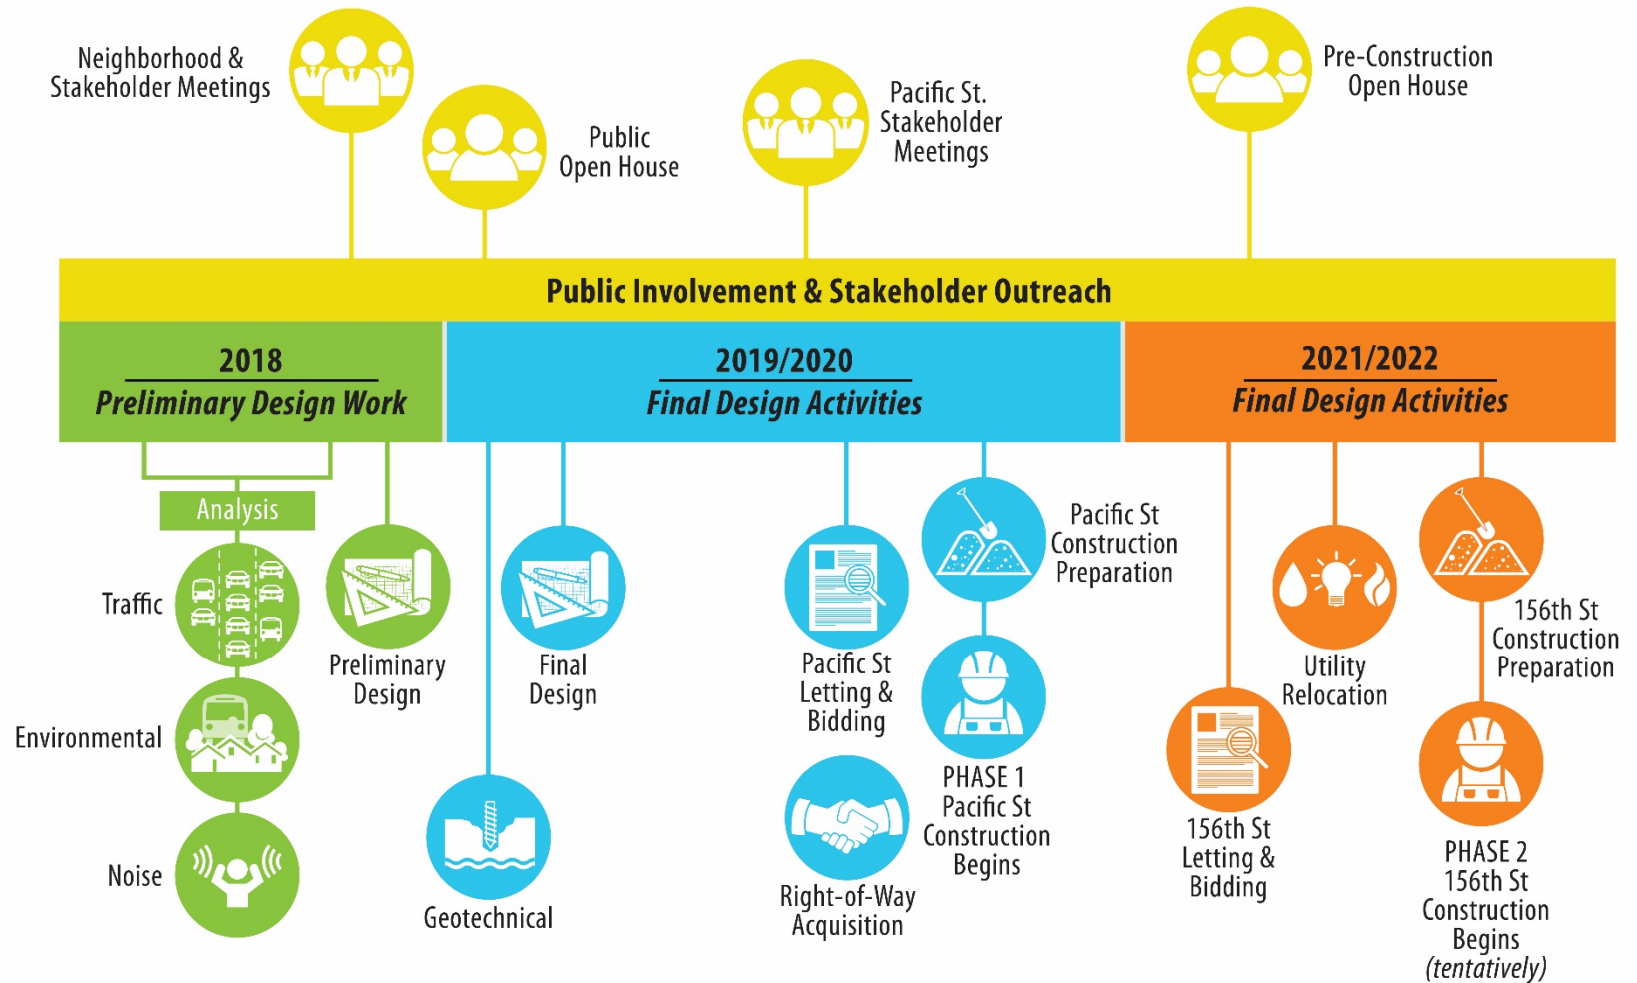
Neighborhood & Stakeholder Meetings

Public Open House

Pacific St. Stakeholder Meetings

Pre-Construction Open House

Public Involvement & Stakeholder Outreach

2018
Preliminary Design Work

2019/2020
Final Design Activities

2021/2022
Final Design Activities

Analysis

Traffic

Environmental

Noise

Preliminary Design

Geotechnical

Final Design

Pacific St Letting & Bidding

Right-of-Way Acquisition

Pacific St Construction Preparation

PHASE 1 Pacific St Construction Begins

156th St Letting & Bidding

Utility Relocation

156th St Construction Preparation

PHASE 2 156th St Construction Begins (tentatively)